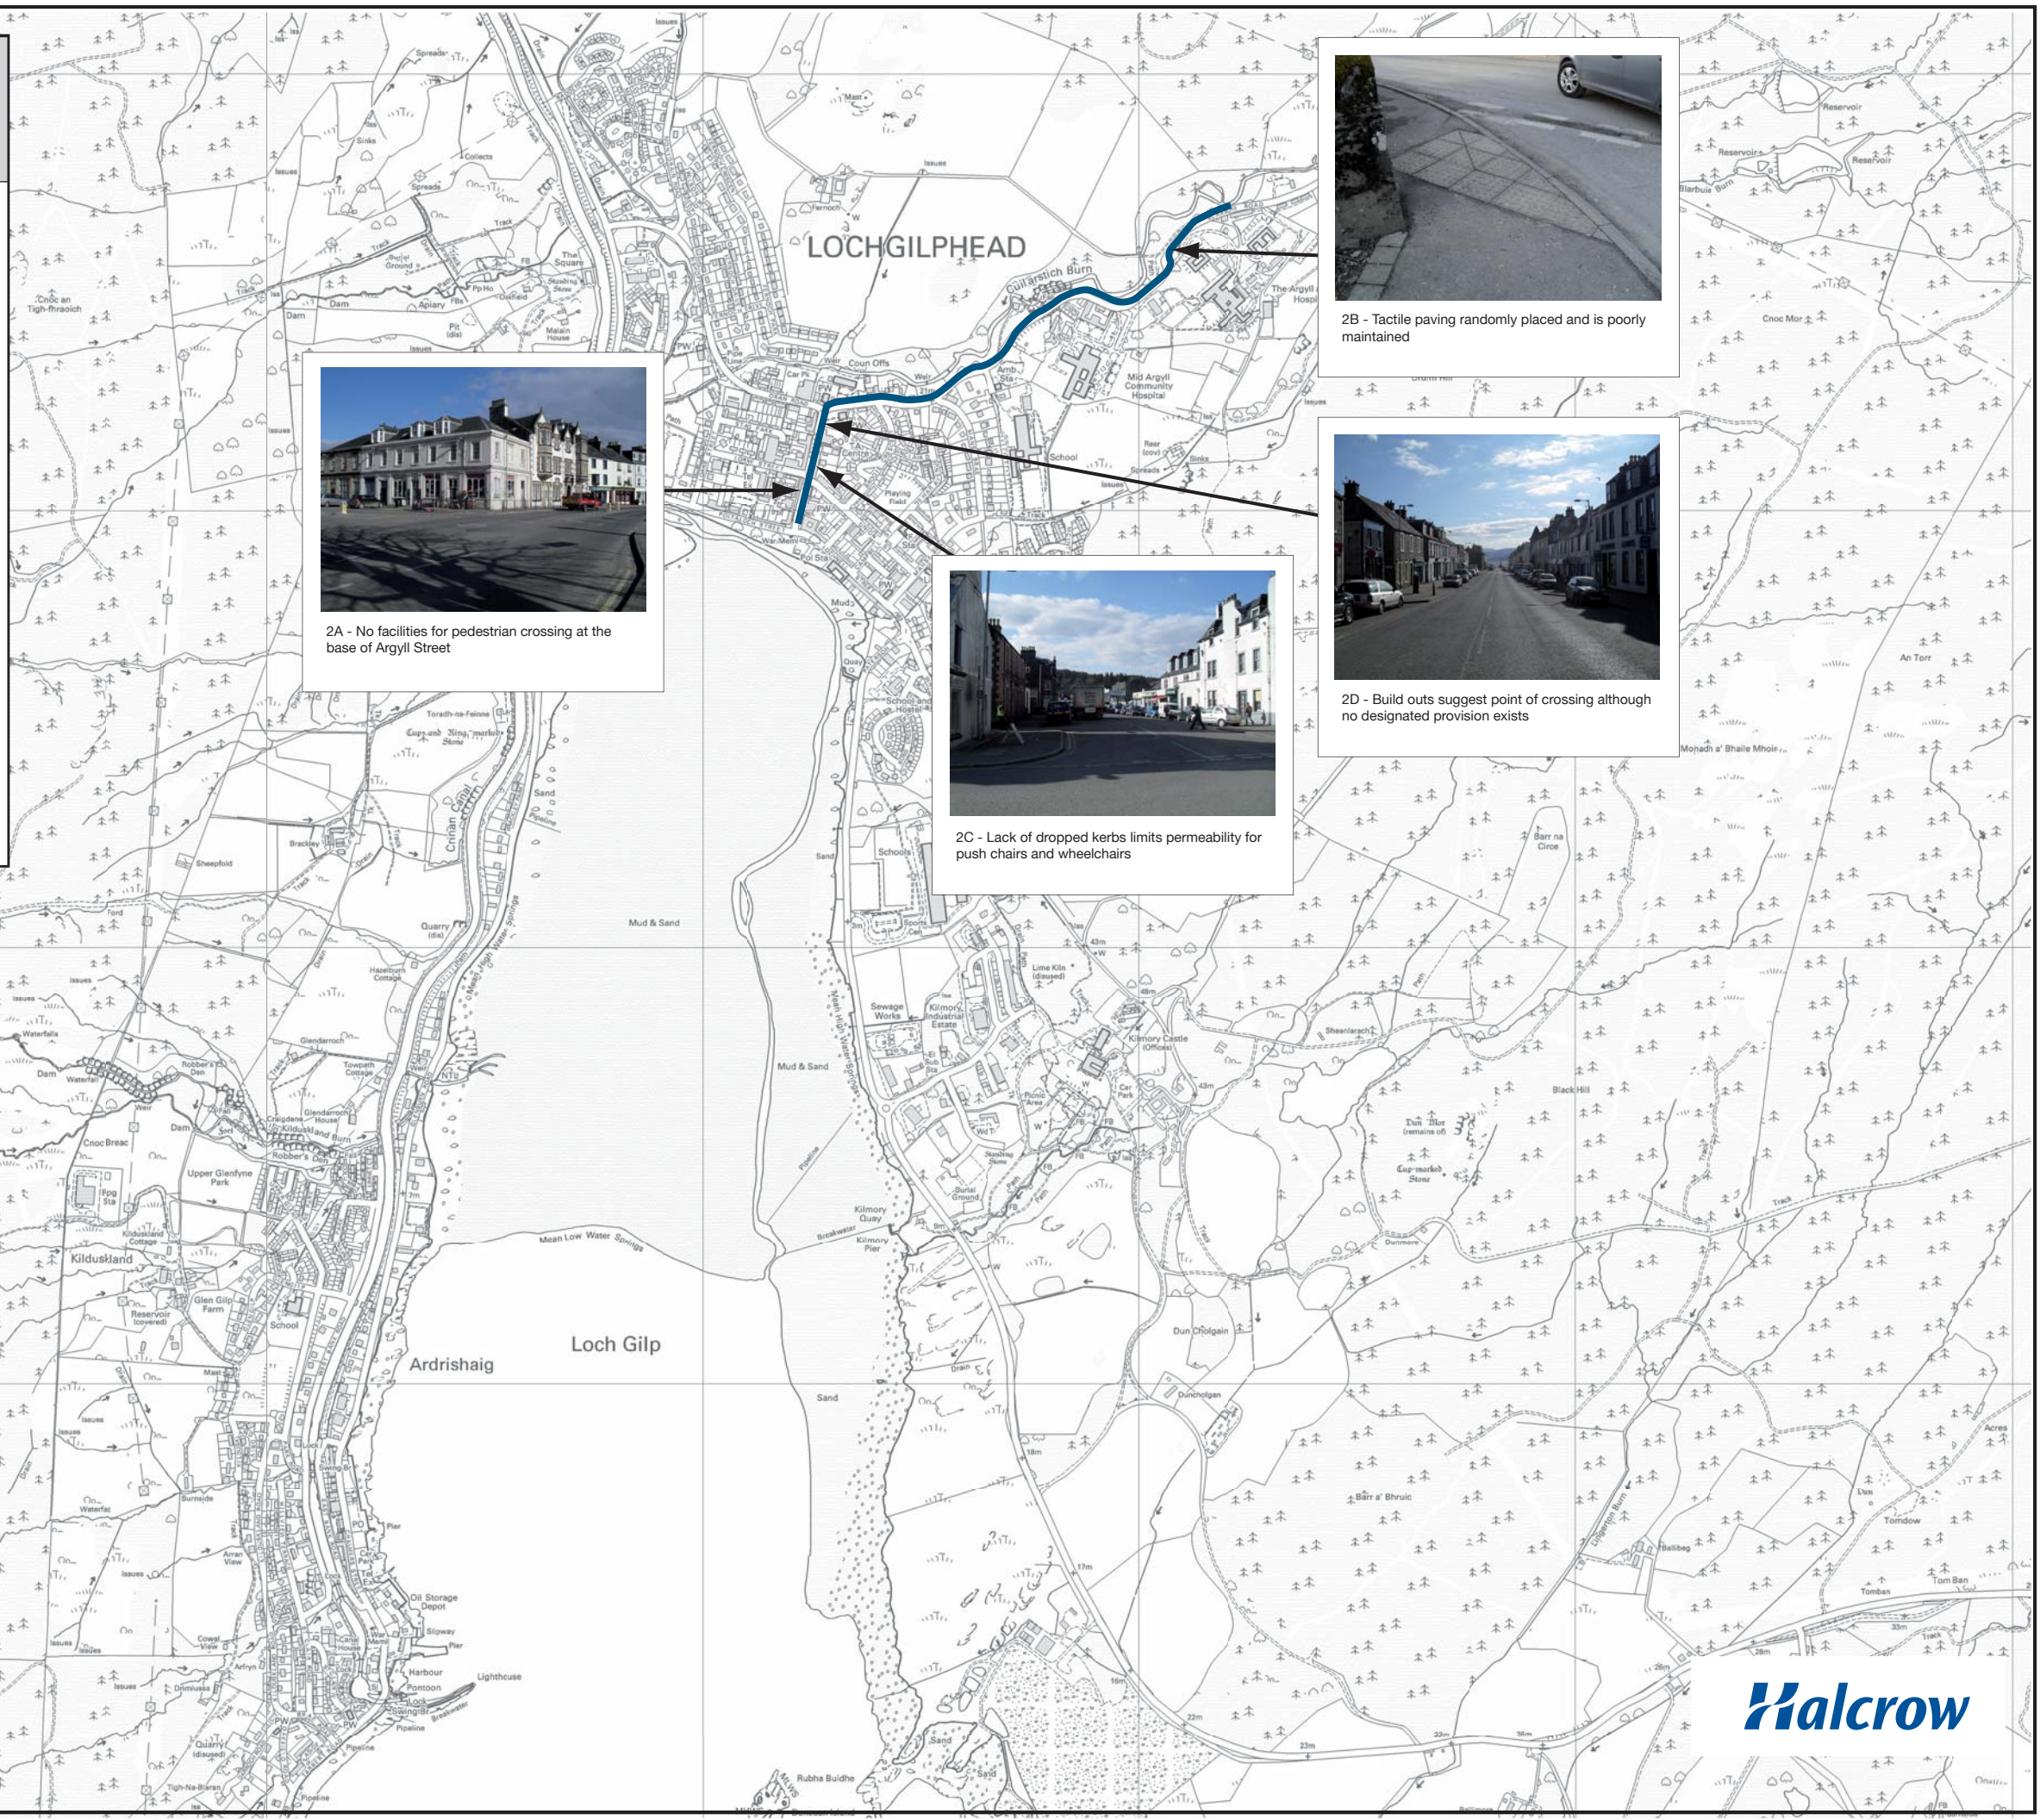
LOCHGILPHEAD

2B - Tactile paving randomly placed and is poorly maintained

2A - No facilities for pedestrian crossing at the base of Argyll Street

2D - Build outs suggest point of crossing although no designated provision exists

2C - Lack of dropped kerbs limits permeability for push chairs and wheelchairs

Mid Argyll Community Hospital

Cuilarstich Burn

Kilmory Industrial Estate

Kilmory Castle

Kilduskland

Ardrishaig

Loch Gilp

Mud & Sand

Mean Low Water Springs

Dun Dholgain

Black Hill

An Torr

Monadh a' Bhaile Mhoir

Barr a' Bhruic

Lighthouse

Oil Storage Depot

Rubha Buidhe

Halcrow